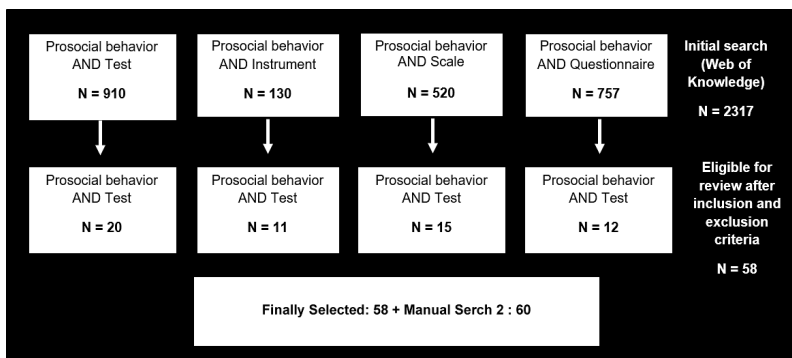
Prosocial behavior AND Test

N = 910

Prosocial behavior AND Instrument

N = 130

Prosocial behavior AND Scale

N = 520

Prosocial behavior AND Questionnaire

N = 757

Initial search (Web of Knowledge)

N = 2317

Prosocial behavior AND Test

N = 20

Prosocial behavior AND Test

N = 11

Prosocial behavior AND Test

N = 15

Prosocial behavior AND Test

N = 12

Eligible for review after inclusion and exclusion criteria

N = 58

Finally Selected: 58 + Manual Serch 2 : 60